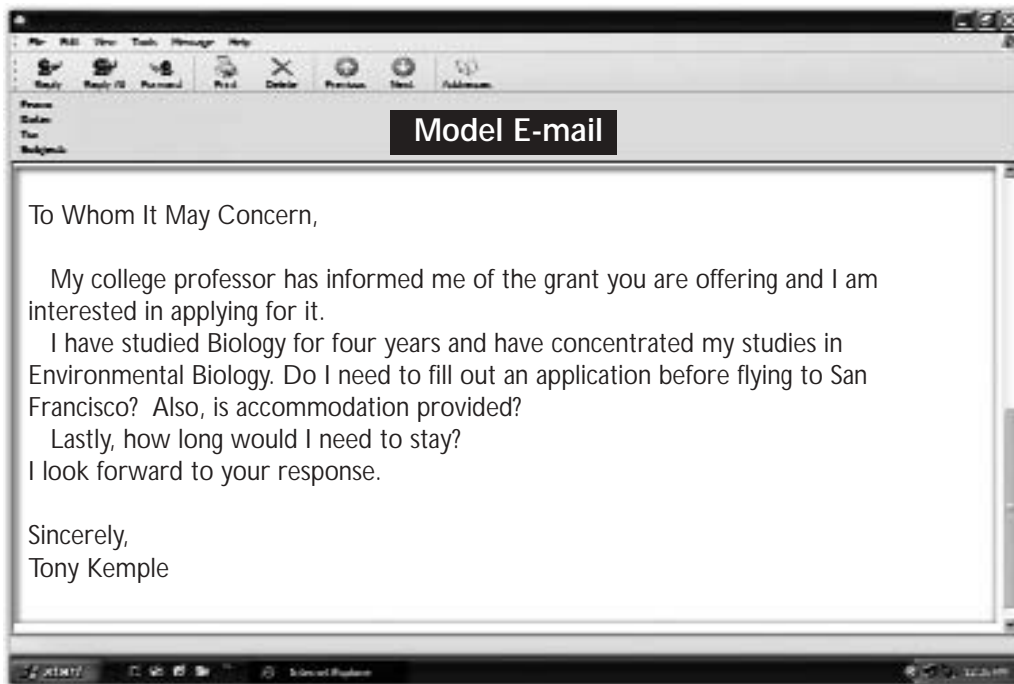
File Edit View Tools Message Help

Reply Reply All Forward Print Delete Previous Next Addresses

From:
Date:
To:
Subject:

Model E-mail

To Whom It May Concern,

My college professor has informed me of the grant you are offering and I am interested in applying for it.

I have studied Biology for four years and have concentrated my studies in Environmental Biology. Do I need to fill out an application before flying to San Francisco? Also, is accommodation provided?

Lastly, how long would I need to stay?

I look forward to your response.

Sincerely,
Tony Kemple

start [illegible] Internet Explorer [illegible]